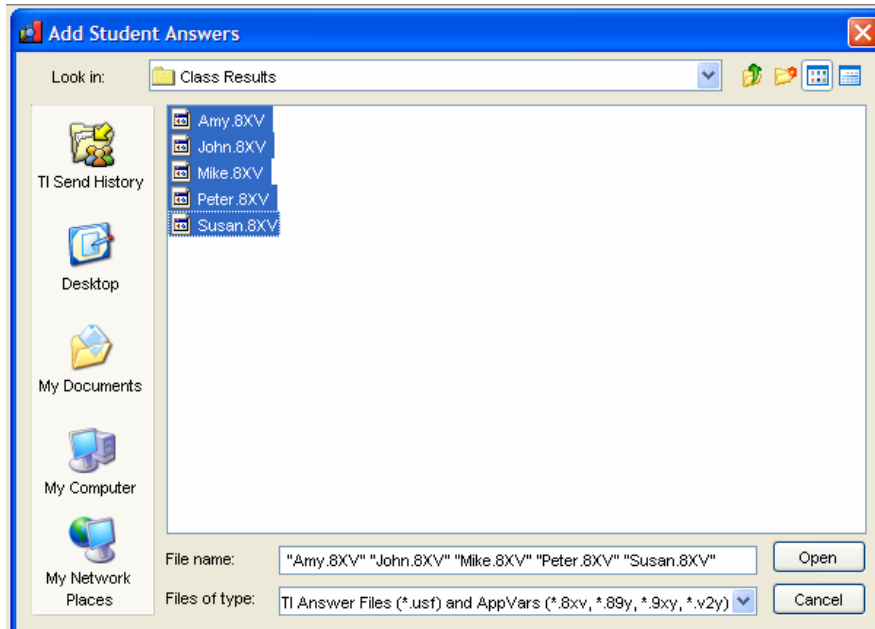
Add Student Answers

Look in: Class Results

TI Send History

Desktop

My Documents

My Computer

My Network Places

Amy.8XV
John.8XV
Mike.8XV
Peter.8XV
Susan.8XV

File name: "Amy.8XV" "John.8XV" "Mike.8XV" "Peter.8XV" "Susan.8XV"

Files of type: TI Answer Files (*.usf) and AppVars (*.8xv, *.89y, *.9xy, *.v2y)

Open

Cancel